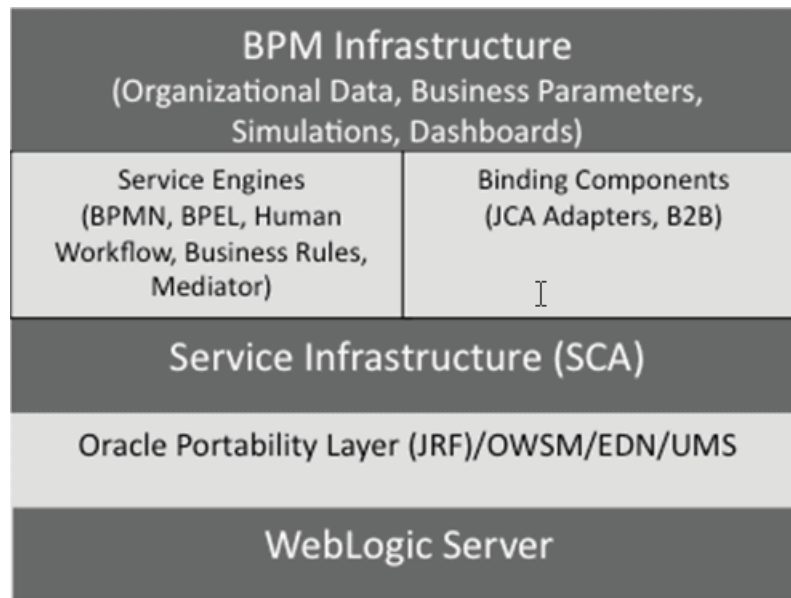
BPM Infrastructure
(Organizational Data, Business Parameters, Simulations, Dashboards)

Service Engines
(BPMN, BPEL, Human Workflow, Business Rules, Mediator)

Binding Components
(JCA Adapters, B2B)

Service Infrastructure (SCA)

Oracle Portability Layer (JRF)/OWSM/EDN/UMS

WebLogic Server